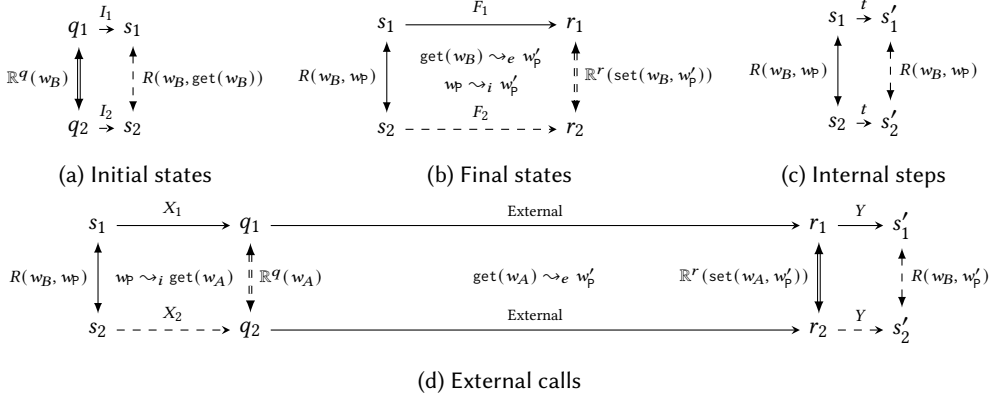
$q_1 \xrightarrow{I_1} s_1$

$\mathbb{R}^q(w_B)$ $R(w_B, \mathtt{get}(w_B))$

$q_2 \xrightarrow{I_2} s_2$

(a) Initial states

$s_1 \xrightarrow{F_1} r_1$

$R(w_B, w_P)$ $\mathtt{get}(w_B) \leadsto_e w_P'$ $w_P \leadsto_i w_P'$ $\mathbb{R}^r(\mathtt{set}(w_B, w_P'))$

$s_2 \xrightarrow{F_2} r_2$

(b) Final states

$s_1 \xrightarrow{t} s_1'$

$R(w_B, w_P)$ $R(w_B, w_P)$

$s_2 \xrightarrow{t} s_2'$

(c) Internal steps

$s_1 \xrightarrow{X_1} q_1$ External $r_1 \xrightarrow{Y} s_1'$

$R(w_B, w_P)$ $w_P \leadsto_i \mathtt{get}(w_A)$ $\mathbb{R}^q(w_A)$ $\mathtt{get}(w_A) \leadsto_e w_P'$ $\mathbb{R}^r(\mathtt{set}(w_A, w_P'))$ $R(w_B, w_P')$

$s_2 \xrightarrow{X_2} q_2$ External $r_2 \xrightarrow{Y} s_2'$

(d) External calls